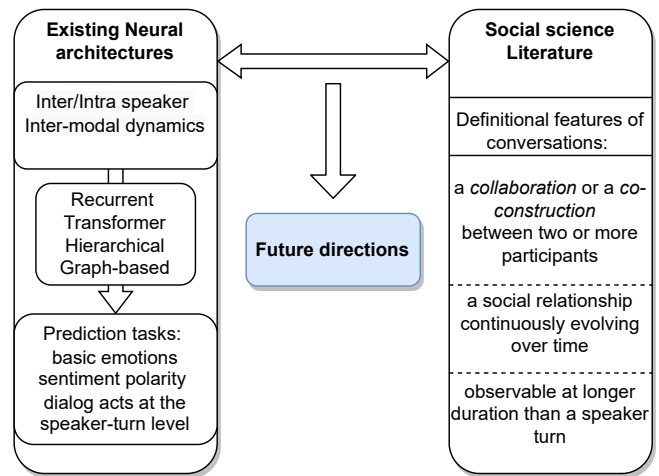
Existing Neural architectures

Inter/Intra speaker
Inter-modal dynamics

Recurrent
Transformer
Hierarchical
Graph-based

Prediction tasks:
basic emotions
sentiment polarity
dialog acts at the speaker-turn level

Future directions

Social science Literature

Definitional features of conversations:

a *collaboration* or a *co-construction* between two or more participants

a social relationship continuously evolving over time

observable at longer duration than a speaker turn